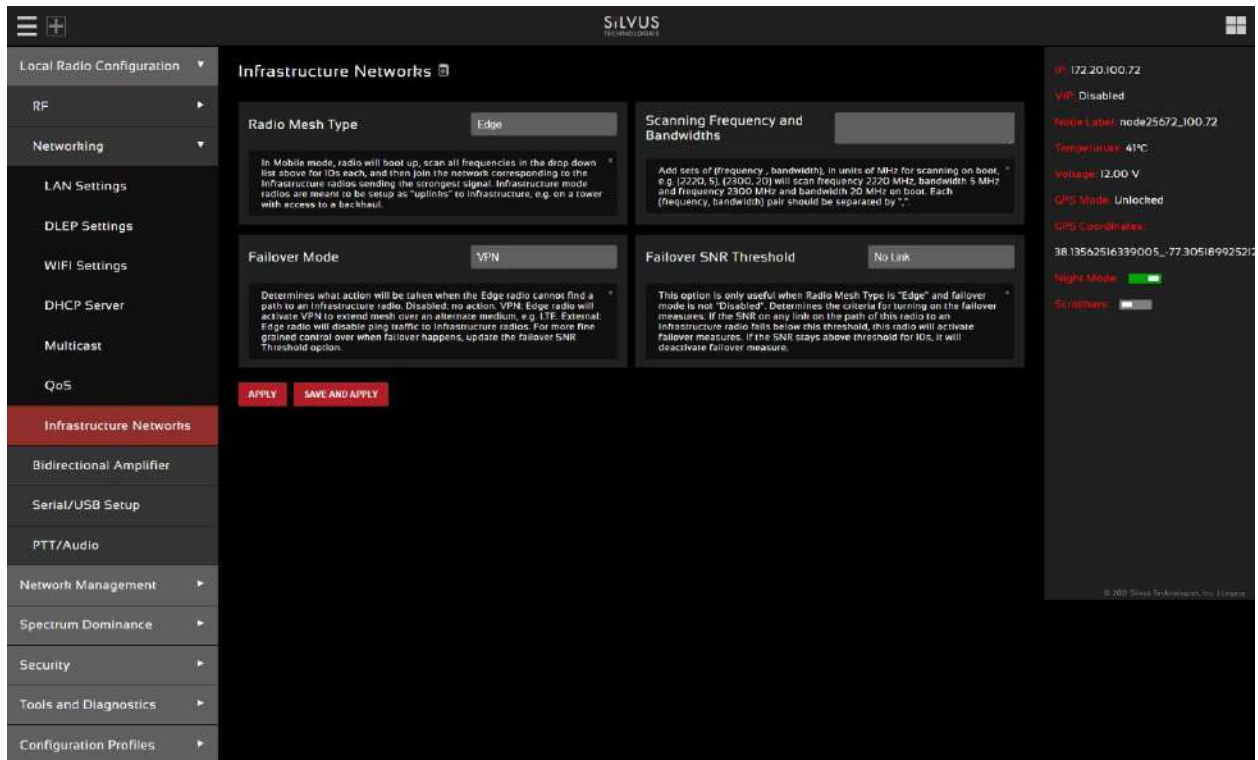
SiLVUS TECHNOLOGIES

Local Radio Configuration

RF

Networking

LAN Settings

DLEP Settings

WIFI Settings

DHCP Server

Multicast

QoS

Infrastructure Networks

Bidirectional Amplifier

Serial/USB Setup

PTT/Audio

Network Management

Spectrum Dominance

Security

Tools and Diagnostics

Configuration Profiles

Infrastructure Networks

Radio Mesh Type Edge

In Mobile mode, radio will boot up, scan all frequencies in the drop down list above for 10s each, and then join the network corresponding to the Infrastructure radios sending the strongest signal. Infrastructure mode radios are meant to be setup as "uplinks" to Infrastructure, e.g. on a tower with access to a backhaul.

Scanning Frequency and Bandwidths

Add sets of (frequency , bandwidth), in units of MHz for scanning on boot, e.g. (2220, 5), (2300, 20) will scan frequency 2220 MHz, bandwidth 5 MHz and frequency 2300 MHz and bandwidth 20 MHz on boot. Each (frequency, bandwidth) pair should be separated by ",".

Failover Mode VPN

Determines what action will be taken when the Edge radio cannot find a path to an Infrastructure radio. Disabled: no action. VPN: Edge radio will activate VPN to extend mesh over an alternate medium, e.g. LTE. External: Edge radio will disable ping traffic to Infrastructure radios. For more fine grained control over when failover happens, update the failover SNR Threshold option.

Failover SNR Threshold No Link

This option is only useful when Radio Mesh Type is "Edge" and failover mode is not "Disabled". Determines the criteria for turning on the failover measures. If the SNR on any link on the path of this radio to an Infrastructure radio falls below this threshold, this radio will activate failover measures. If the SNR stays above threshold for 10s, it will deactivate failover measure.

APPLY SAVE AND APPLY

IP: 172.20.100.72

VIP: Disabled

Node Label: node25672_100.72

Temperature: 41°C

Voltage: 12.00 V

GPS Mode: Unlocked

GPS Coordinates:

38.13562516339005_-77.30518992521

Night Mode:

Scrollbars:

© 2021 Silvus Technologies, Inc. | Legacy